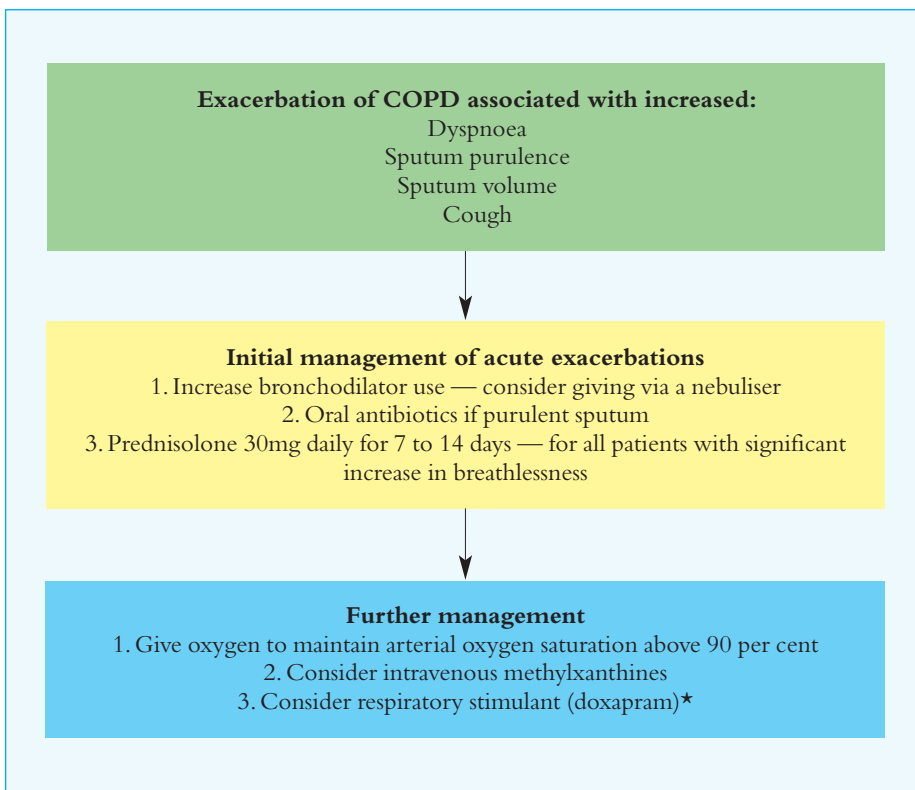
**Exacerbation of COPD associated with increased:**
Dyspnoea
Sputum purulence
Sputum volume
Cough

**Initial management of acute exacerbations**
1. Increase bronchodilator use — consider giving via a nebuliser
2. Oral antibiotics if purulent sputum
3. Prednisolone 30mg daily for 7 to 14 days — for all patients with significant increase in breathlessness

**Further management**
1. Give oxygen to maintain arterial oxygen saturation above 90 per cent
2. Consider intravenous methylxanthines
3. Consider respiratory stimulant (doxapram)*